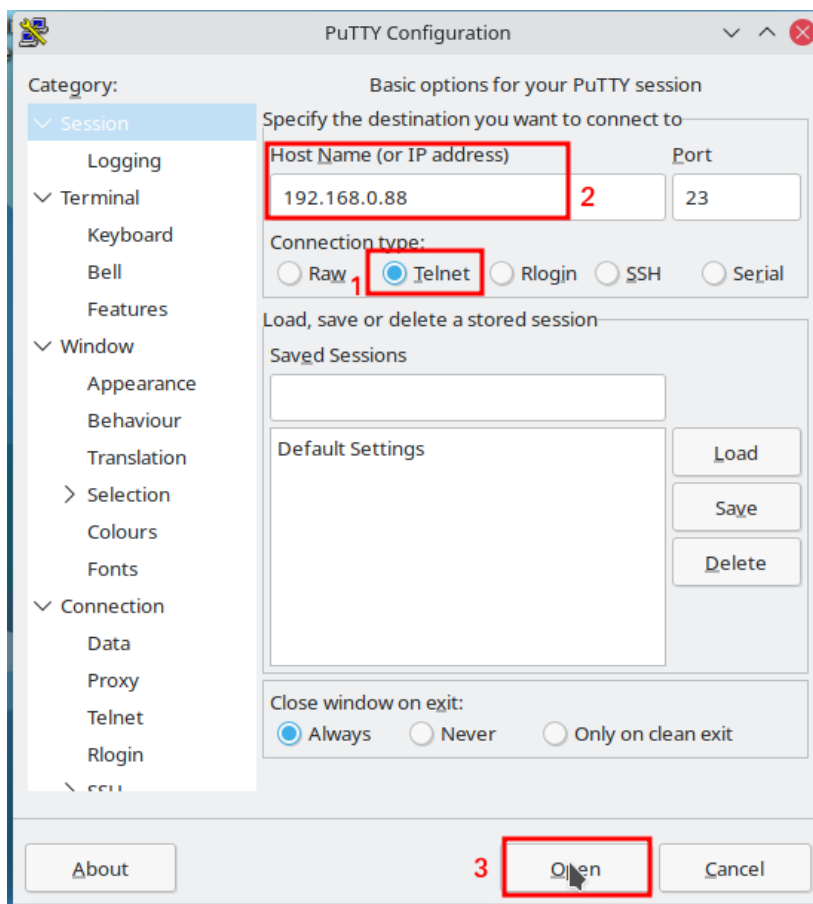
PuTTY Configuration

Category:

Session
Logging
Terminal
Keyboard
Bell
Features
Window
Appearance
Behaviour
Translation
Selection
Colours
Fonts
Connection
Data
Proxy
Telnet
Rlogin
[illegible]

Basic options for your PuTTY session

Specify the destination you want to connect to

Host Name (or IP address)
192.168.0.88
2
Port
23

Connection type:
Raw 1 Telnet Rlogin SSH Serial

Load, save or delete a stored session

Saved Sessions

Default Settings

Load
Save
Delete

Close window on exit:
Always Never Only on clean exit

About
3
Open
Cancel